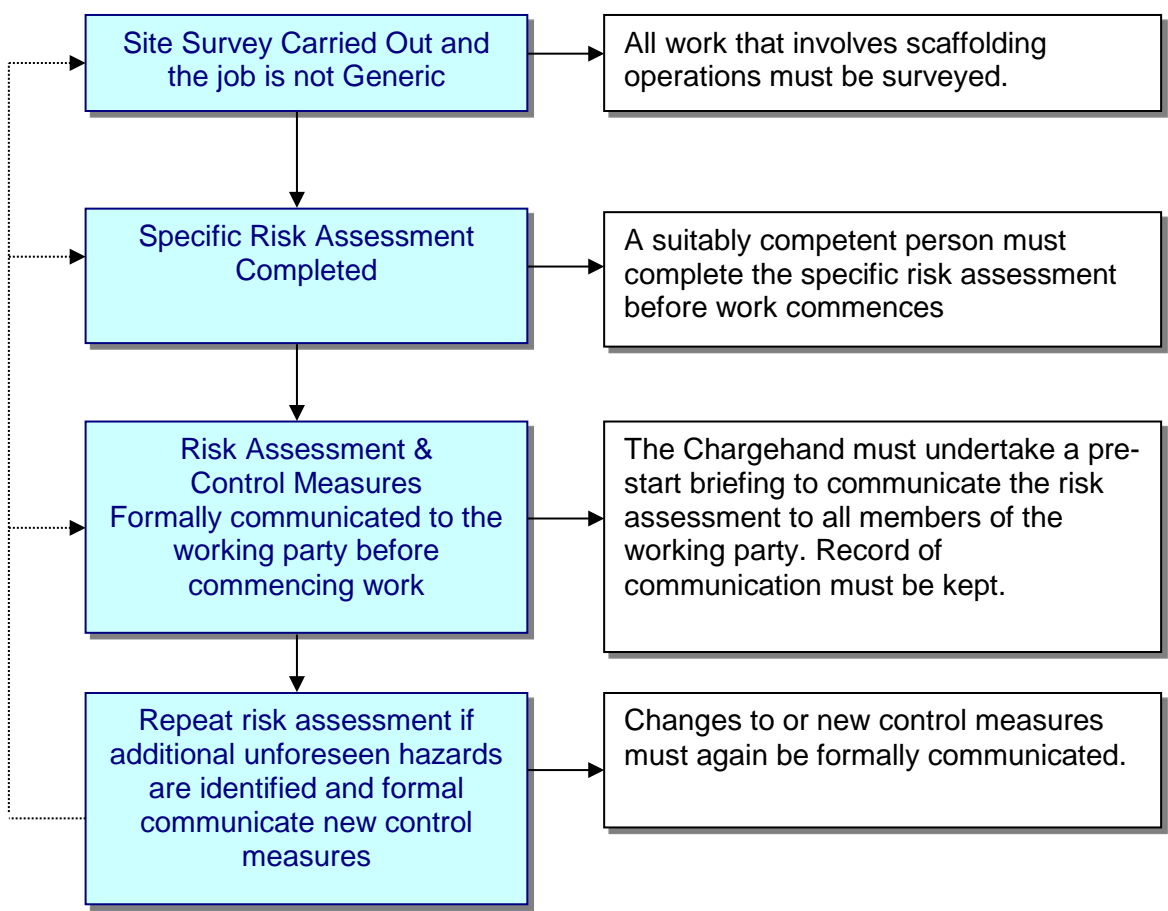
Site Survey Carried Out and the job is not Generic

All work that involves scaffolding operations must be surveyed.

Specific Risk Assessment Completed

A suitably competent person must complete the specific risk assessment before work commences

Risk Assessment & Control Measures Formally communicated to the working party before commencing work

The Chargehand must undertake a pre-start briefing to communicate the risk assessment to all members of the working party. Record of communication must be kept.

Repeat risk assessment if additional unforeseen hazards are identified and formal communicate new control measures

Changes to or new control measures must again be formally communicated.